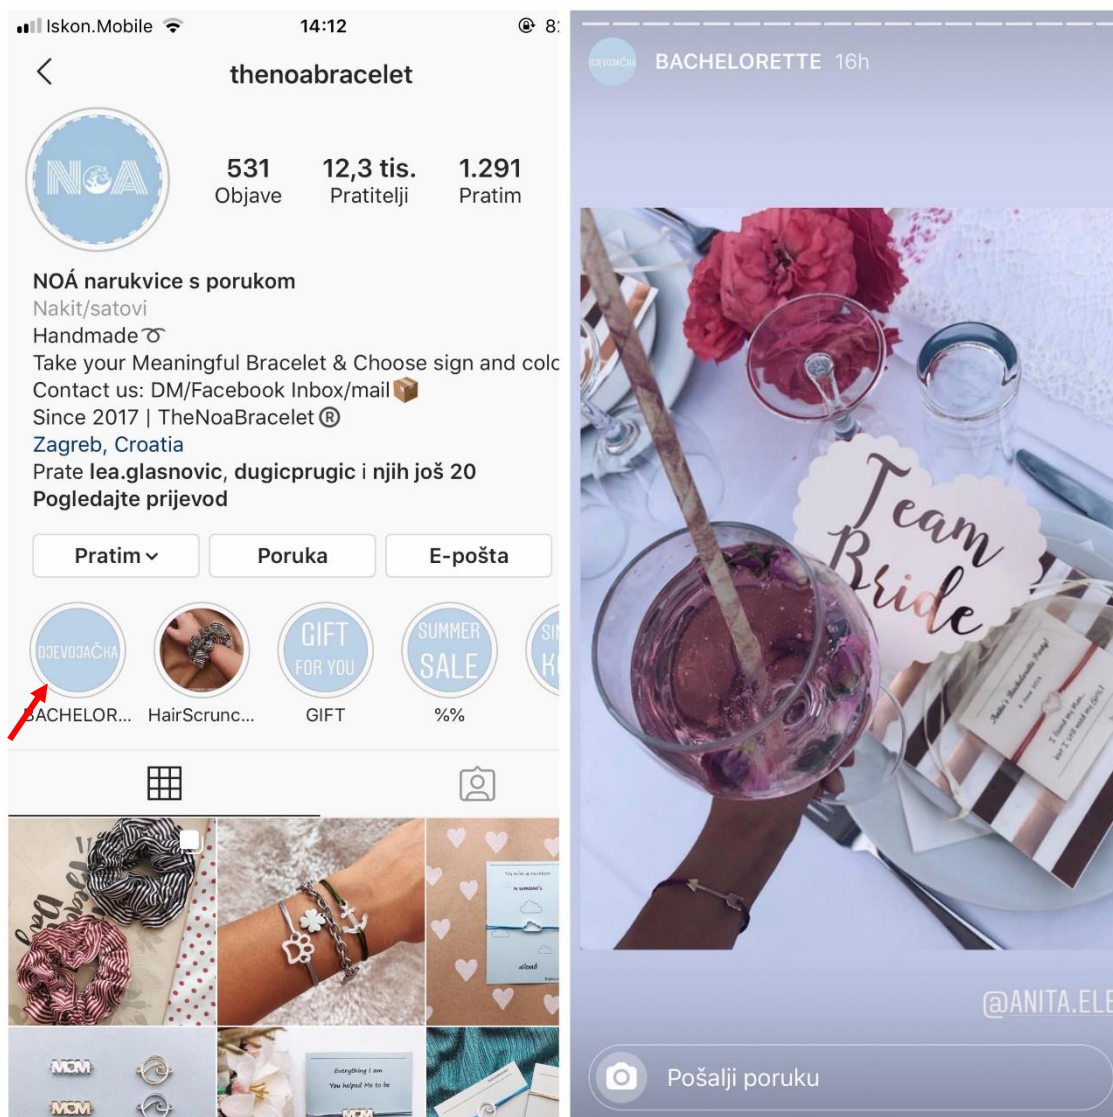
Iskon.Mobile 14:12 8

thenoabracelet

NOA

531 Objave
12,3 tis. Pratitelji
1.291 Pratim

NOÁ narukvice s porukom
Nakit/satovi
Handmade
Take your Meaningful Bracelet & Choose sign and colo
Contact us: DM/Facebook Inbox/mail📦
Since 2017 | TheNoaBracelet®
Zagreb, Croatia
Prate lea.glasnovic, dugicprugic i njih još 20
Pogledajte prijevod

Pratim
Poruka
E-pošta

DJEVOJAČKA
BACHELOR...
HairScrunc...
GIFT FOR YOU
GIFT
SUMMER SALE
%%

Everything I am
You helped Me to be
MOM
MOM

BACHELORETTE 16h

Team Bride

@ANITA.ELE

Pošalji poruku